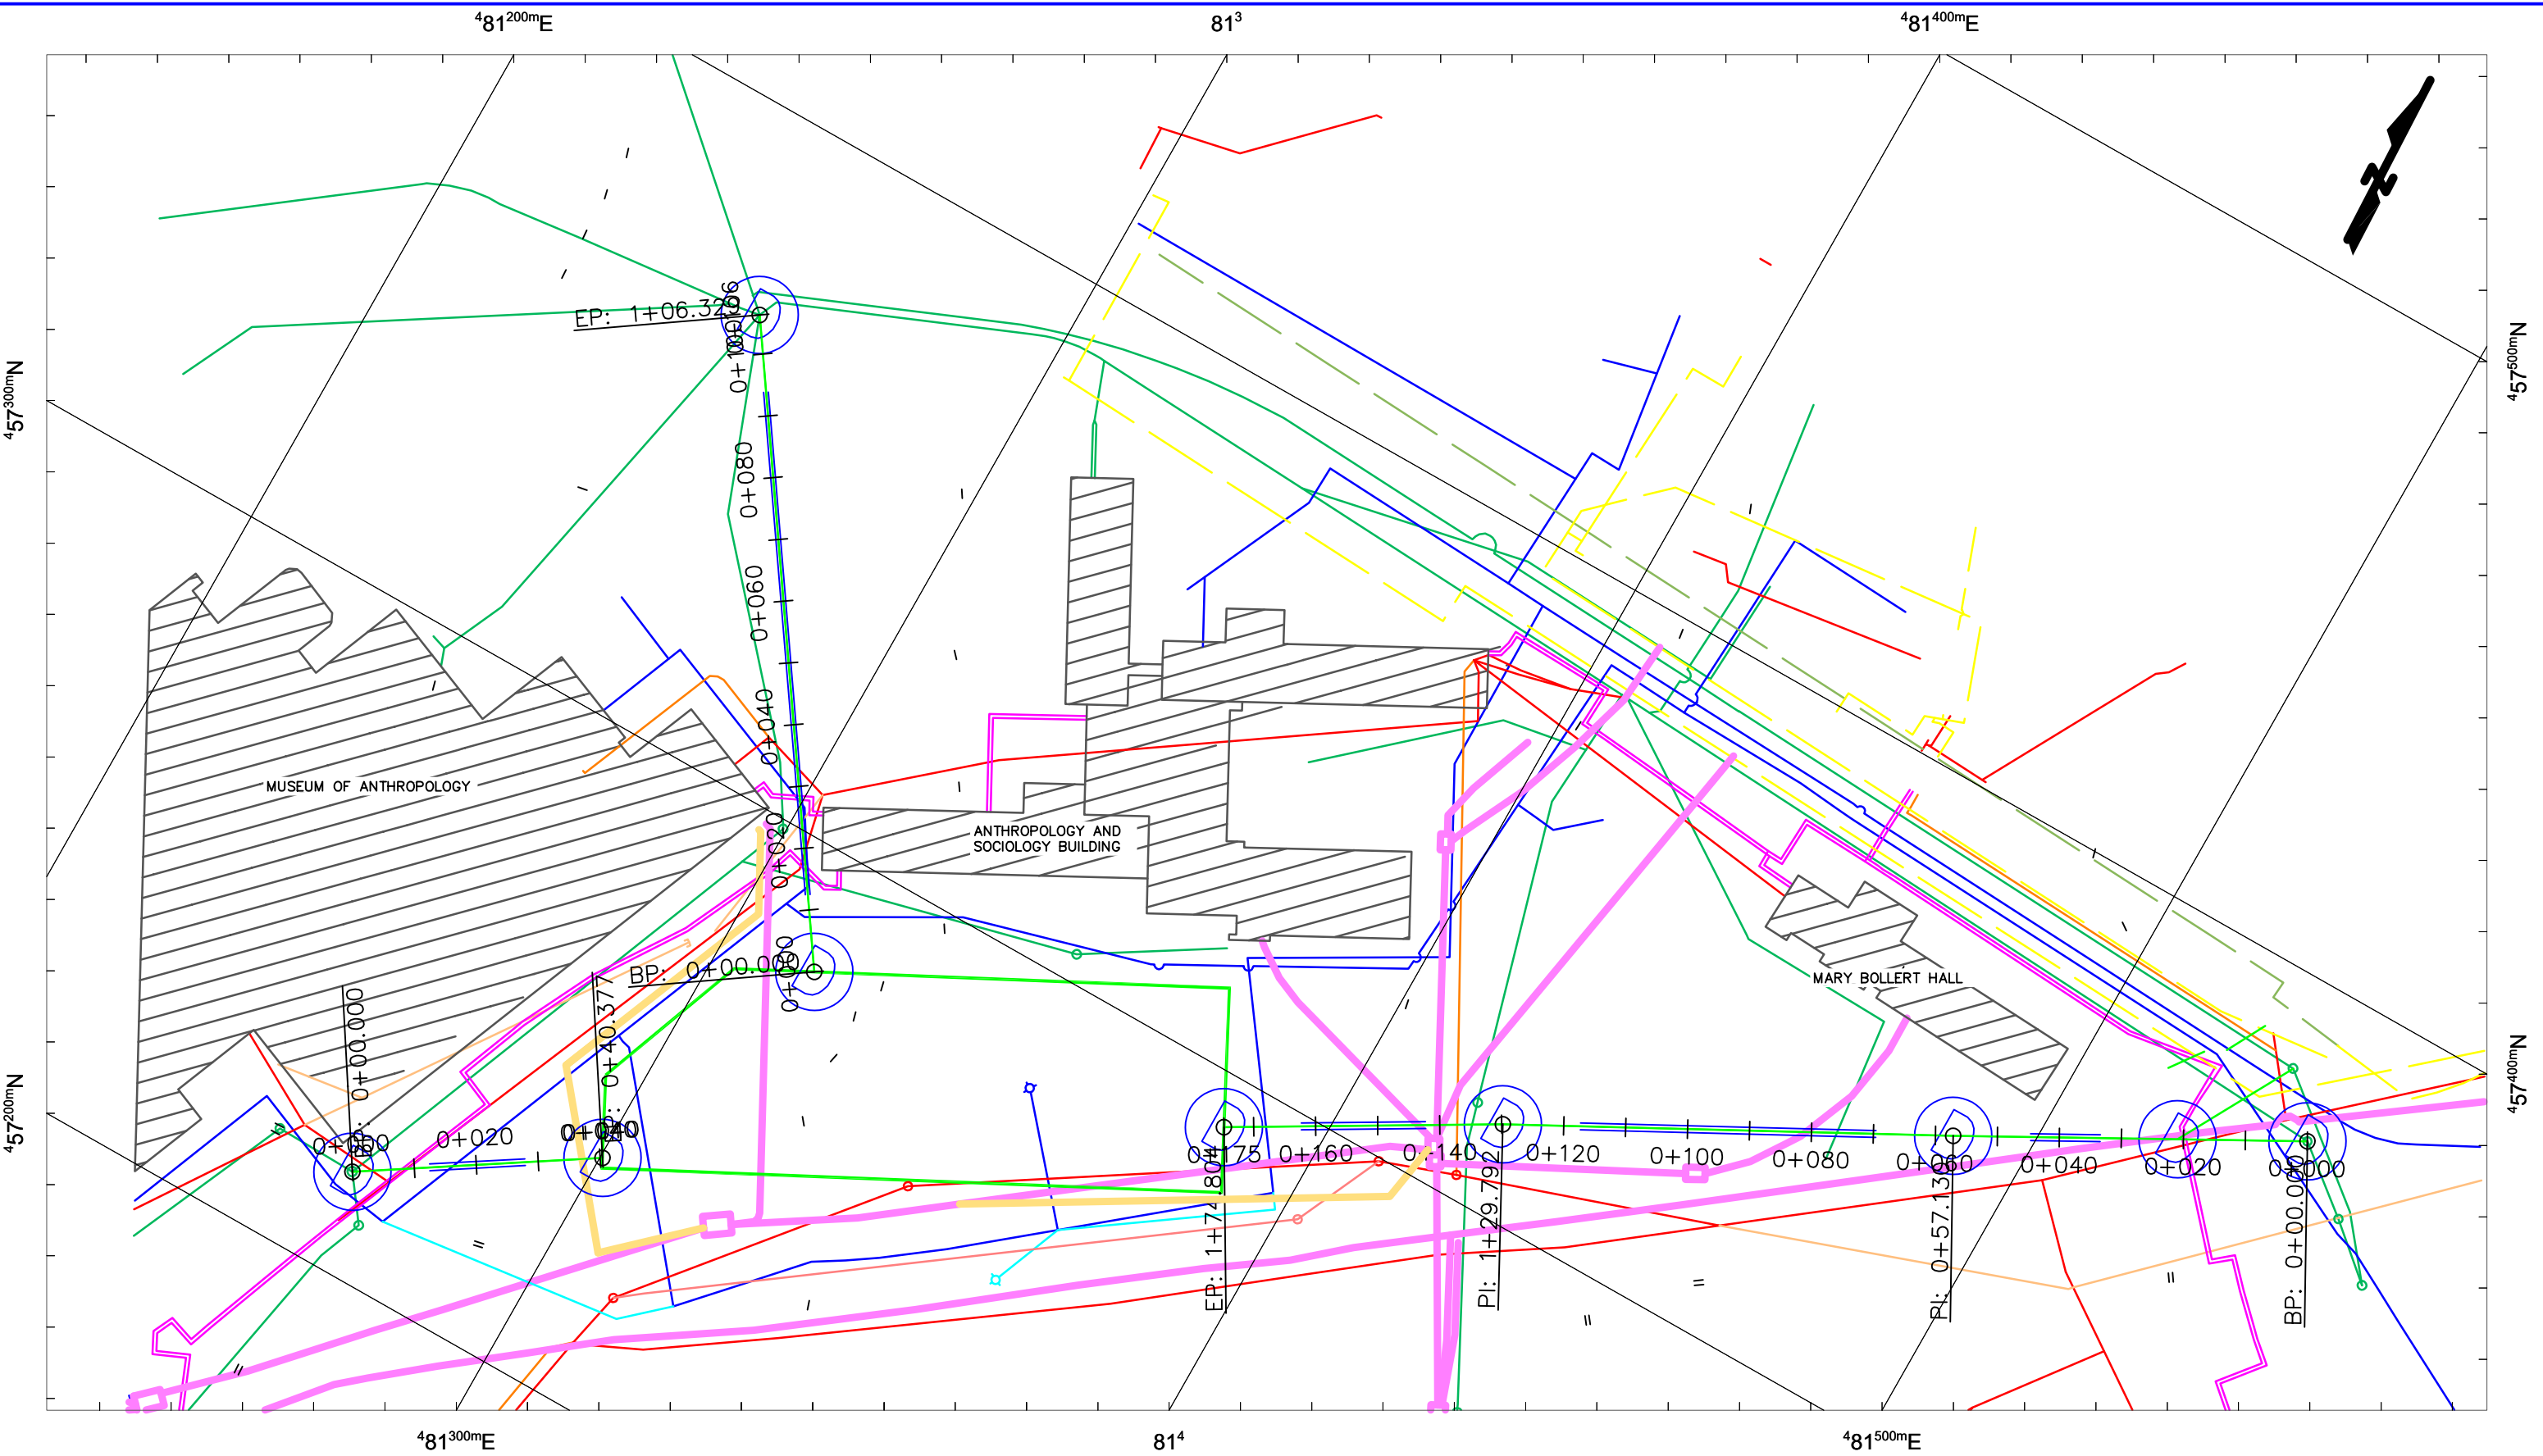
$^{4}81^{200m}E$
$81^{3}$
$^{4}81^{400m}E$
$^{4}57^{300m}N$
$^{4}57^{500m}N$
$^{4}57^{200m}N$
$^{4}57^{400m}N$
$^{4}81^{300m}E$
$81^{4}$
$^{4}81^{500m}E$

EP: 1+06.326
0+100
0+080
0+060
0+040
0+020
MUSEUM OF ANTHROPOLOGY
ANTHROPOLOGY AND SOCIOLOGY BUILDING
MARY BOLLERT HALL
BP: 0+00.000
0+000
BP: 0+00.000
0+000
0+020
0+040
EP: 0+40.377
0+175
0+160
0+140
0+120
0+100
0+080
0+060
0+040
0+020
0+000
EP: 1+74.804
PI: 1+29.792
PI: 0+57.136
BP: 0+00.000